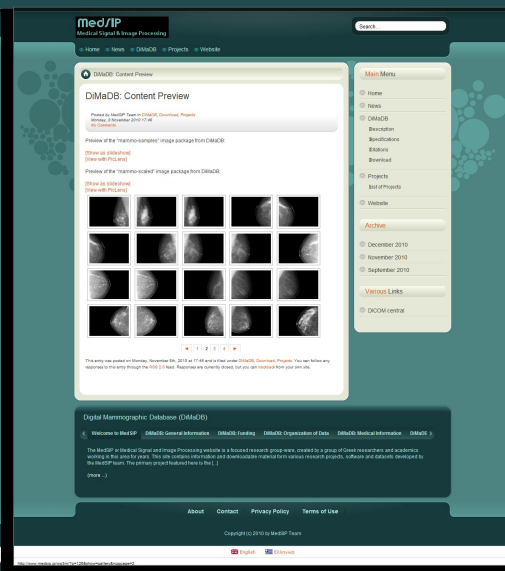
MedSIP
Medical Signal & Image Processing

Search...

Home News DiMaDB Projects Website

DiMaDB: Content Preview

DiMaDB: Content Preview

Posted by MedSIP Team in DiMaDB, Download, Projects
Monday, 8 November 2010 17:48
No Comments

Preview of the "mammo-samples" image package from DiMaDB:

[Show as slideshow]
[View with PicLens]

Preview of the "mammo-scaled" image package from DiMaDB:

[Show as slideshow]
[View with PicLens]

◄ 1 2 3 4 ►

This entry was posted on Monday, November 8th, 2010 at 17:48 and is filed under DiMaDB, Download, Projects. You can follow any responses to this entry through the RSS 2.0 feed. Responses are currently closed, but you can trackback from your own site.

Main Menu
Home
News
DiMaDB
Description
Specifications
Citations
Download
Projects
List of Projects
Website

Archive
December 2010
November 2010
September 2010

Various Links
DICOM central

Digital Mammographic Database (DiMaDB)

Welcome to MedSIP DiMaDB: General Information DiMaDB: Funding DiMaDB: Organization of Data DiMaDB: Medical Information DiMaDB

The MedSIP or Medical Signal and Image Processing website is a focused research group-ware, created by a group of Greek researchers and academics working in this area for years. This site contains information and downloadable material form various research projects, software and datasets developed by the MedSIP Team. The primary project featured here is the [...]

(more ...)

About Contact Privacy Policy Terms of Use

Copyright (c) 2010 by MedSIP Team

English Ελληνικά

http://www.medsip.gr/?p=1&nggpage=2